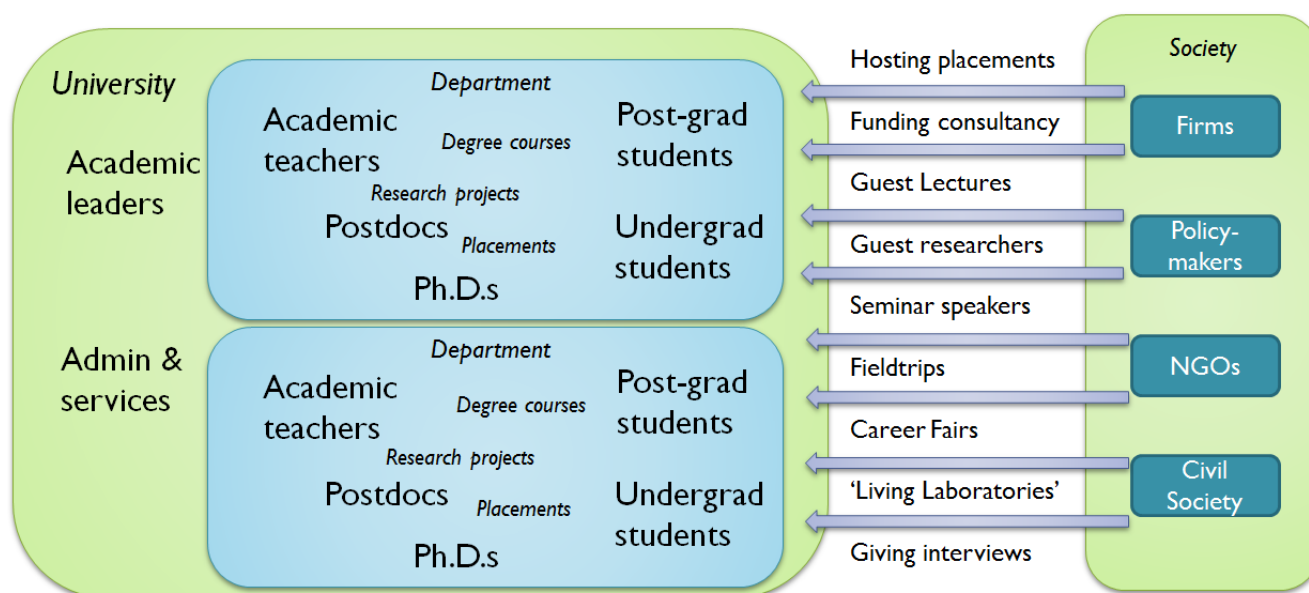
University

Academic leaders

Department

Academic teachers

Degree courses

Post-grad students

Research projects

Postdocs

Placements

Undergrad students

Ph.D.s

Admin & services

Department

Academic teachers

Degree courses

Post-grad students

Research projects

Postdocs

Placements

Undergrad students

Ph.D.s

Hosting placements

Funding consultancy

Guest Lectures

Guest researchers

Seminar speakers

Fieldtrips

Career Fairs

'Living Laboratories'

Giving interviews

Society

Firms

Policy-makers

NGOs

Civil Society